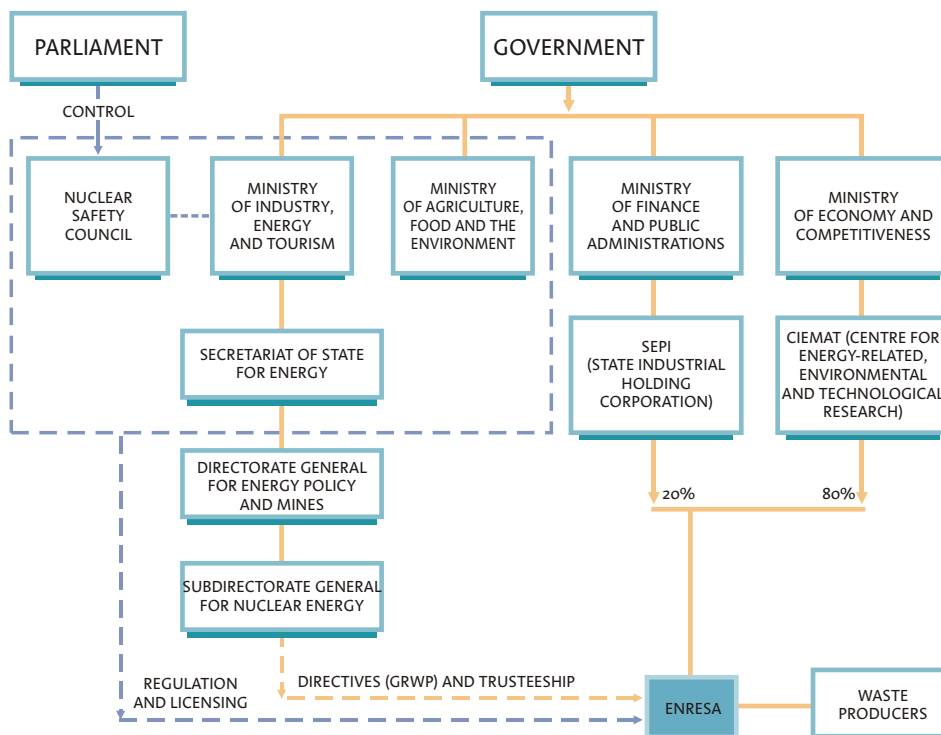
PARLIAMENT

GOVERNMENT

CONTROL

NUCLEAR SAFETY COUNCIL

MINISTRY OF INDUSTRY, ENERGY AND TOURISM

MINISTRY OF AGRICULTURE, FOOD AND THE ENVIRONMENT

MINISTRY OF FINANCE AND PUBLIC ADMINISTRATIONS

MINISTRY OF ECONOMY AND COMPETITIVENESS

SECRETARIAT OF STATE FOR ENERGY

SEPI (STATE INDUSTRIAL HOLDING CORPORATION)

CIEMAT (CENTRE FOR ENERGY-RELATED, ENVIRONMENTAL AND TECHNOLOGICAL RESEARCH)

DIRECTORATE GENERAL FOR ENERGY POLICY AND MINES

20%

80%

SUBDIRECTORATE GENERAL FOR NUCLEAR ENERGY

REGULATION AND LICENSING

DIRECTIVES (GRWP) AND TRUSTEESHIP

ENRESA

WASTE PRODUCERS